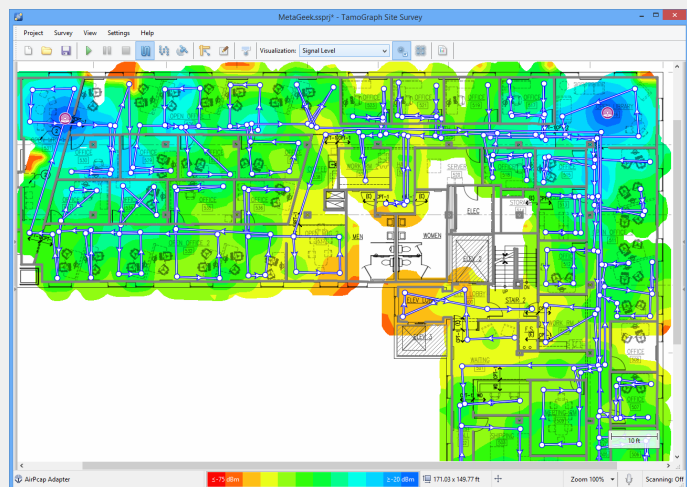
MetaGeek.ssprj* - TamoGraph Site Survey

Project Survey View Settings Help

Visualization: Signal Level

OPEN OFFICE
OFFICE
OFFICE
OFFICE
SERVER
ELEC
MEN
WOMEN
STAIR 2
ELEV
STAIR 3
WAITING
OFFICE
OFFICE 2
10 ft

AirPcap Adapter
≤ -75 dBm
≥ -20 dBm
171.03 x 149.77 ft
Zoom 100%
Scanning: Off